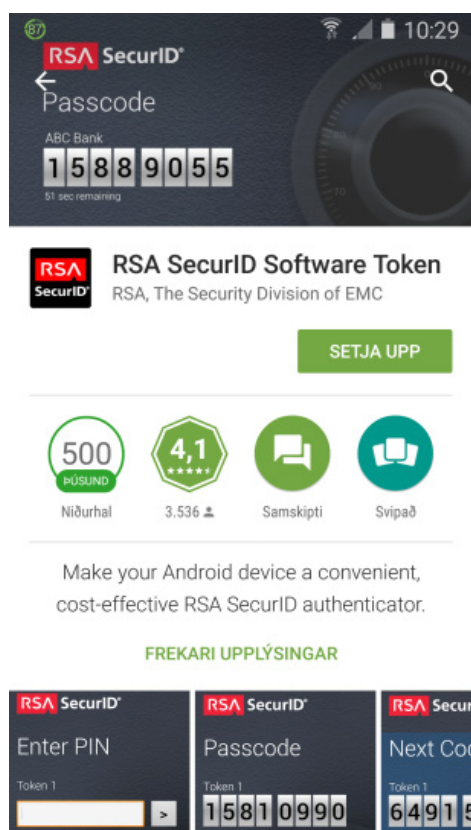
87 10:29

RSA SecurID

Passcode

ABC Bank

15889055

51 sec remaining

RSA SecurID

RSA SecurID Software Token

RSA, The Security Division of EMC

SETJA UPP

500 ÞÚSUND

Niðurhal

4,1

3.536

Samskipti

Svipað

Make your Android device a convenient, cost-effective RSA SecurID authenticator.

FREKARI UPPLÝSINGAR

RSA SecurID

Enter PIN

Token 1

>

RSA SecurID

Passcode

Token 1

15810990

RSA Secu

Next Co

Token 1

64915